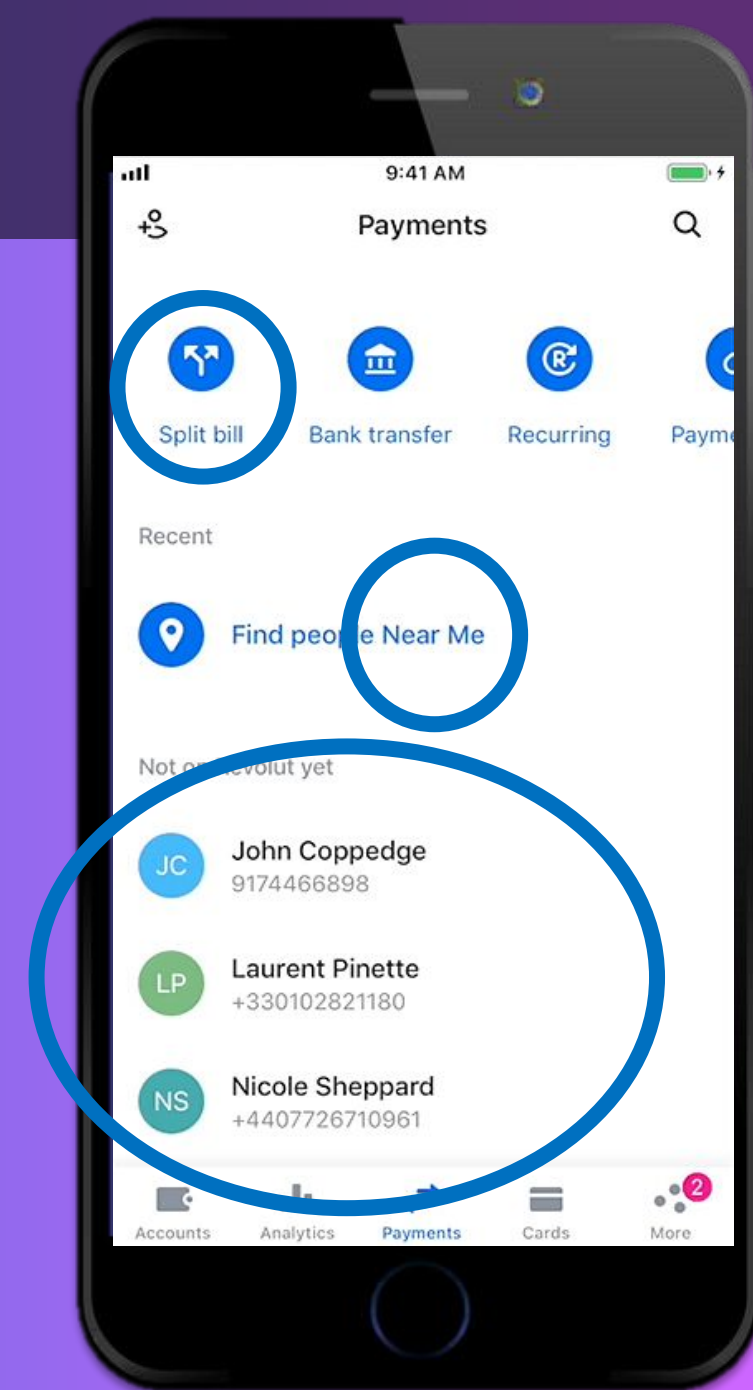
9:41 AM

Payments

Split bill

Bank transfer

Recurring

Payme

Recent

Find peop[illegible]e Near Me

Not o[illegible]evolut yet

JC John Coppedge 9174466898

LP Laurent Pinette +330102821180

NS Nicole Sheppard +4407726710961

Accounts

Analytics

Payments

Cards

2

More